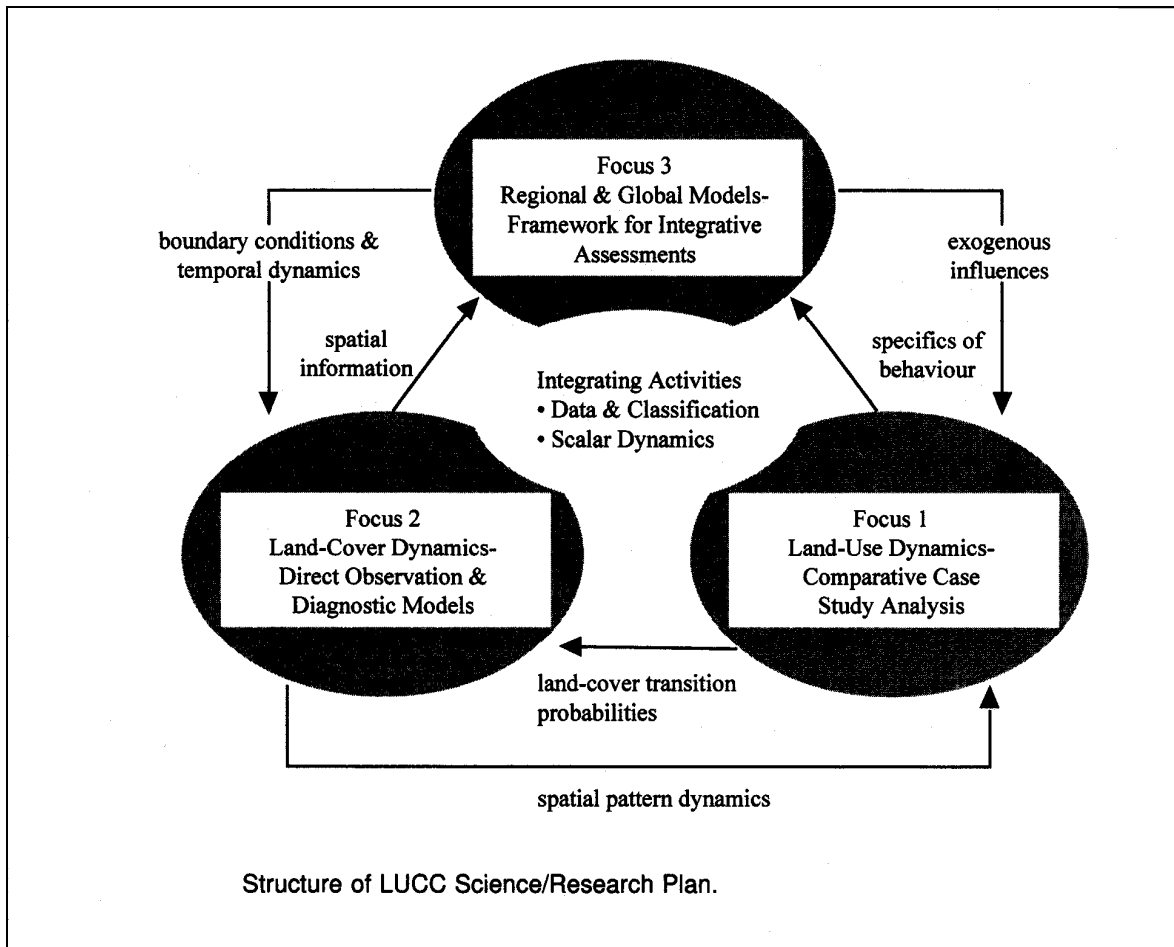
Focus 3
Regional & Global Models-
Framework for Integrative
Assessments

boundary conditions &
temporal dynamics

exogenous
influences

spatial
information

specifics of
behaviour

Integrating Activities
• Data & Classification
• Scalar Dynamics

Focus 2
Land-Cover Dynamics-
Direct Observation &
Diagnostic Models

Focus 1
Land-Use Dynamics-
Comparative Case
Study Analysis

land-cover transition
probabilities

spatial pattern dynamics

Structure of LUCC Science/Research Plan.